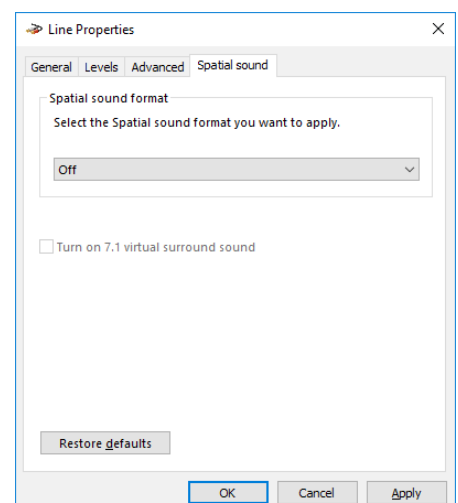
Line Properties

×

General Levels Advanced Spatial sound

Spatial sound format

Select the Spatial sound format you want to apply.

Off

Turn on 7.1 virtual surround sound

Restore defaults

OK Cancel Apply